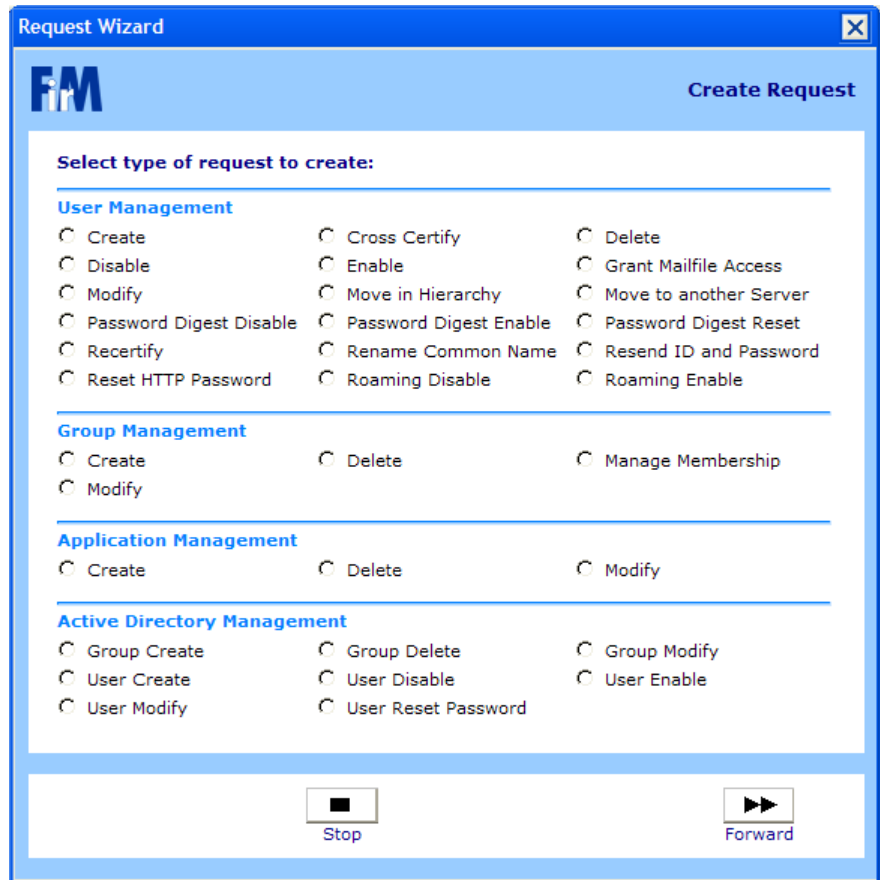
Request Wizard

FIM

Create Request

Select type of request to create:

User Management

Create
Cross Certify
Delete
Disable
Enable
Grant Mailfile Access
Modify
Move in Hierarchy
Move to another Server
Password Digest Disable
Password Digest Enable
Password Digest Reset
Recertify
Rename Common Name
Resend ID and Password
Reset HTTP Password
Roaming Disable
Roaming Enable

Group Management

Create
Delete
Manage Membership
Modify

Application Management

Create
Delete
Modify

Active Directory Management

Group Create
Group Delete
Group Modify
User Create
User Disable
User Enable
User Modify
User Reset Password

Stop

Forward